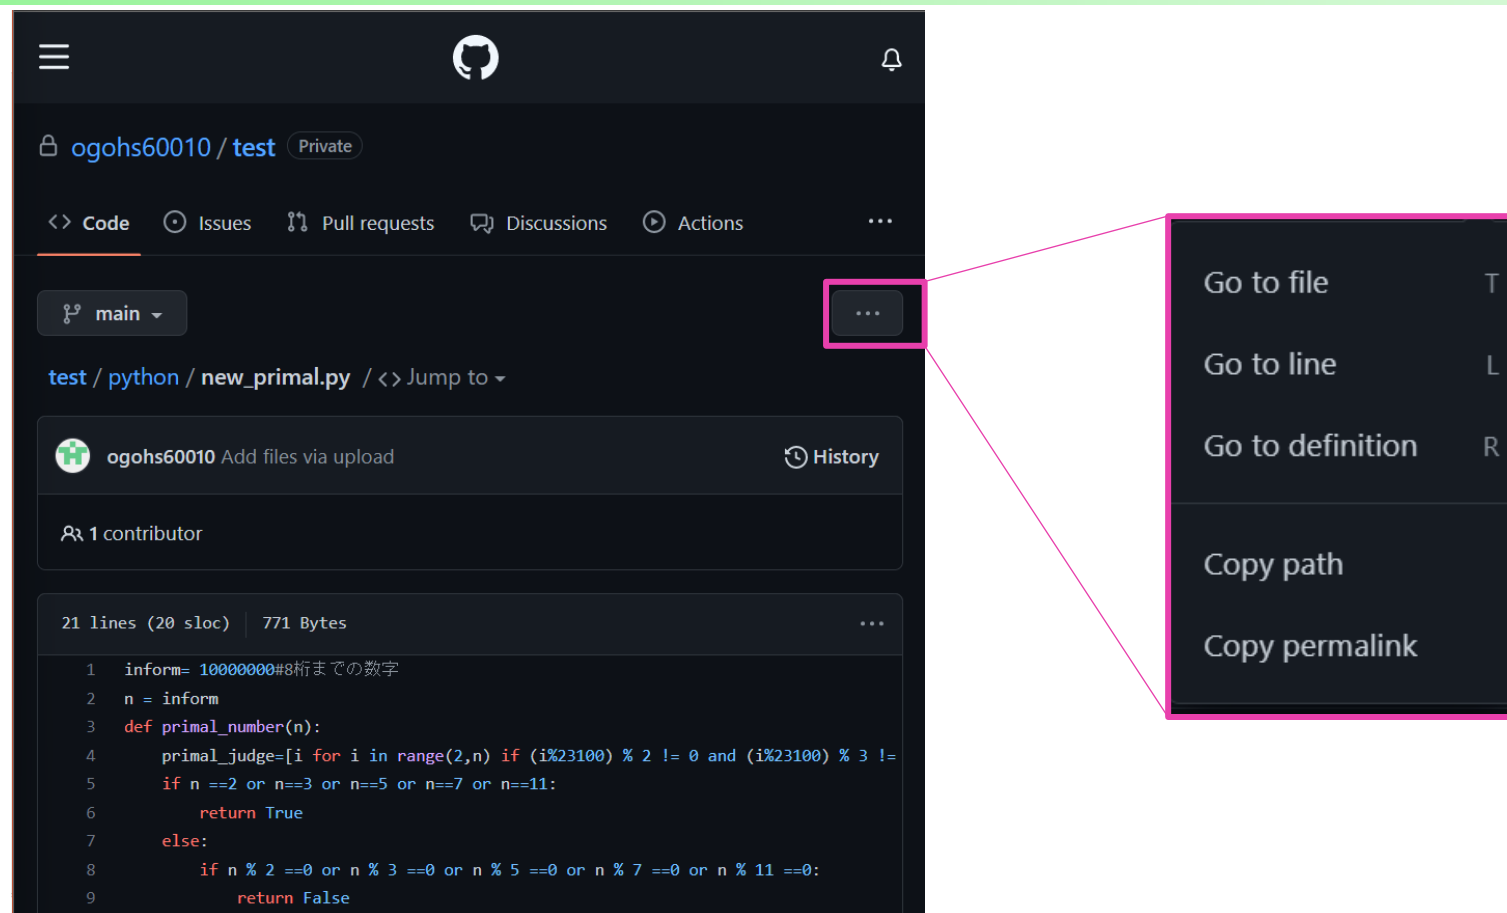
ogohs60010 / test Private

Code Issues Pull requests Discussions Actions ···

main

···

test / python / new_primal.py / <> Jump to

ogohs60010 Add files via upload

History

1 contributor

21 lines (20 sloc) | 771 Bytes ···

1 inform= 10000000#8桁までの数字
2 n = inform
3 def primal_number(n):
4 primal_judge=[i for i in range(2,n) if (i%23100) % 2 != 0 and (i%23100) % 3 !=
5 if n ==2 or n==3 or n==5 or n==7 or n==11:
6 return True
7 else:
8 if n % 2 ==0 or n % 3 ==0 or n % 5 ==0 or n % 7 ==0 or n % 11 ==0:
9 return False

Go to file T
Go to line L
Go to definition R
Copy path
Copy permalink